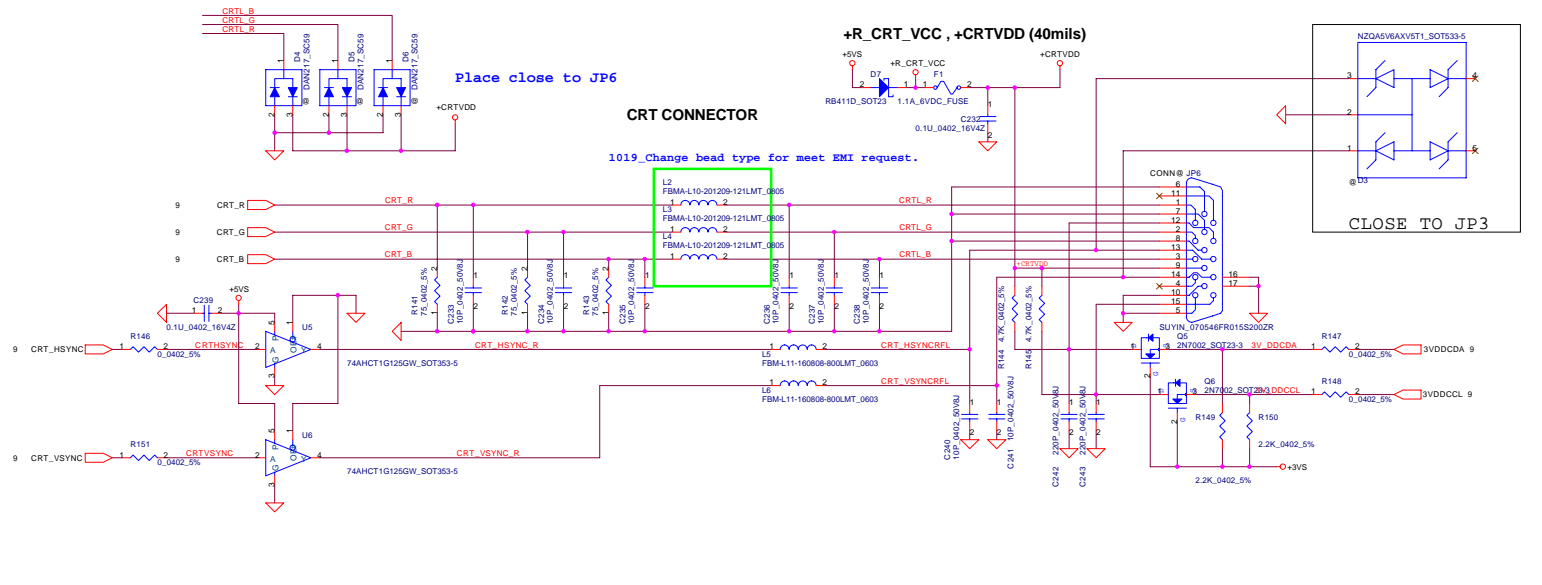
CRTL_B
CRTL_G
CRTL_R

D4 DAN217_SC59
D5 DAN217_SC59
D6 DAN217_SC59

Place close to JP6

+CRTVDD

+R_CRT_VCC , +CRTVDD (40mils)

+5VS
+R_CRT_VCC
D7
RB411D_SOT23
F1
1.1A_6VDC_FUSE
+CRTVDD
C232
0.1U_0402_16V4Z

NZQA5V6AXV5T1_SOT533-5
D3
CLOSE TO JP3

CRT CONNECTOR

1019_Change bead type for meet EMI request.

L2 FBMA-L10-201209-121LMT_0805
L3 FBMA-L10-201209-121LMT_0805
L4 FBMA-L10-201209-121LMT_0805

CONN@ JP6

9 CRT_R
9 CRT_G
9 CRT_B
CRT_R
CRT_G
CRT_B
CRTL_R
CRTL_G
CRTL_B

R141 75_0402_5%
C233 10P_0402_50V8J
R142 75_0402_5%
C234 10P_0402_50V8J
R143 75_0402_5%
C235 10P_0402_50V8J
C236 10P_0402_50V8J
C237 10P_0402_50V8J
C238 10P_0402_50V8J

+5VS
C239
0.1U_0402_16V4Z
U5
74AHCT1G125GW_SOT353-5
9 CRT_HSYNC
R146
0_0402_5%
CRTHSYNC
CRT_HSYNC_R
L5
FBM-L11-160808-800LMT_0603
CRT_HSYNCRFL

L6
FBM-L11-160808-800LMT_0603
CRT_VSYNCRFL

U6
74AHCT1G125GW_SOT353-5
9 CRT_VSYNC
R151
0_0402_5%
CRTVSYNC
CRT_VSYNC_R

+CRTVDD
R144 4.7K_0402_5%
R145 4.7K_0402_5%
C240 10P_0402_50V8J
C241 10P_0402_50V8J
C242 220P_0402_50V8J
C243 220P_0402_50V8J

SUYIN_070546FR015S200ZR
Q5
2N7002_SOT23-3
3V_DDCDA
R147
0_0402_5%
3VDDCDA 9
Q6
2N7002_SOT23-3
3V_DDCCL
R148
0_0402_5%
3VDDCCL 9
R149
2.2K_0402_5%
R150
2.2K_0402_5%
+3VS